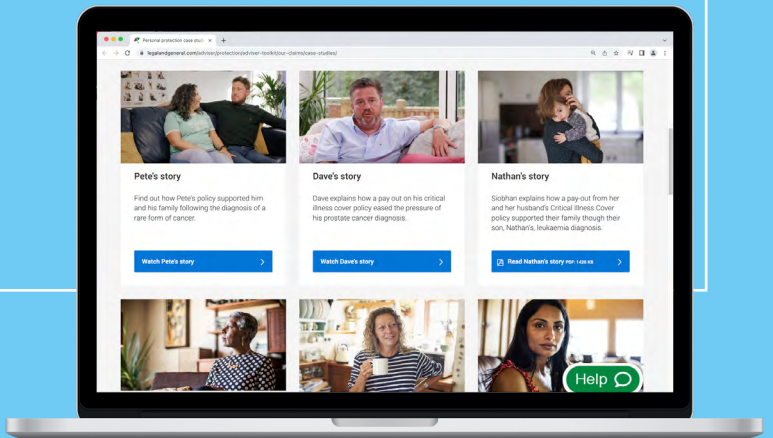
Personal protection case studi ×
legalandgeneral.com/adviser/protection/adviser-toolkit/our-claims/case-studies/

Pete's story

Find out how Pete's policy supported him and his family following the diagnosis of a rare form of cancer.

Watch Pete's story

Dave's story

Dave explains how a pay out on his critical illness cover policy eased the pressure of his prostate cancer diagnosis.

Watch Dave's story

Nathan's story

Siobhan explains how a pay-out from her and her husband's Critical Illness Cover policy supported their family though their son, Nathan's, leukaemia diagnosis.

Read Nathan's story PDF: 1426 KB

Help